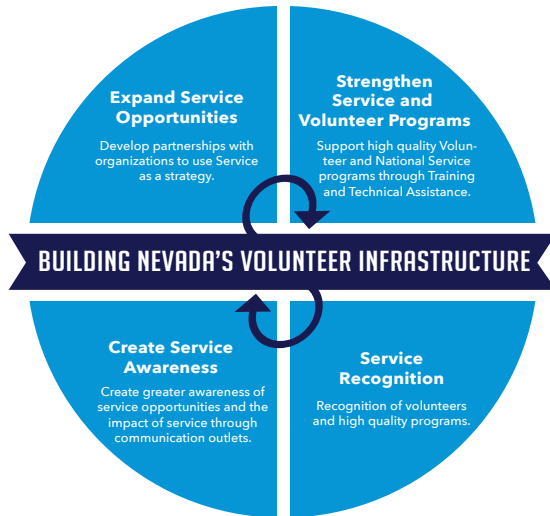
Expand Service Opportunities

Develop partnerships with organizations to use Service as a strategy.

Strengthen Service and Volunteer Programs

Support high quality Volunteer and National Service programs through Training and Technical Assistance.

BUILDING NEVADA'S VOLUNTEER INFRASTRUCTURE

Create Service Awareness

Create greater awareness of service opportunities and the impact of service through communication outlets.

Service Recognition

Recognition of volunteers and high quality programs.